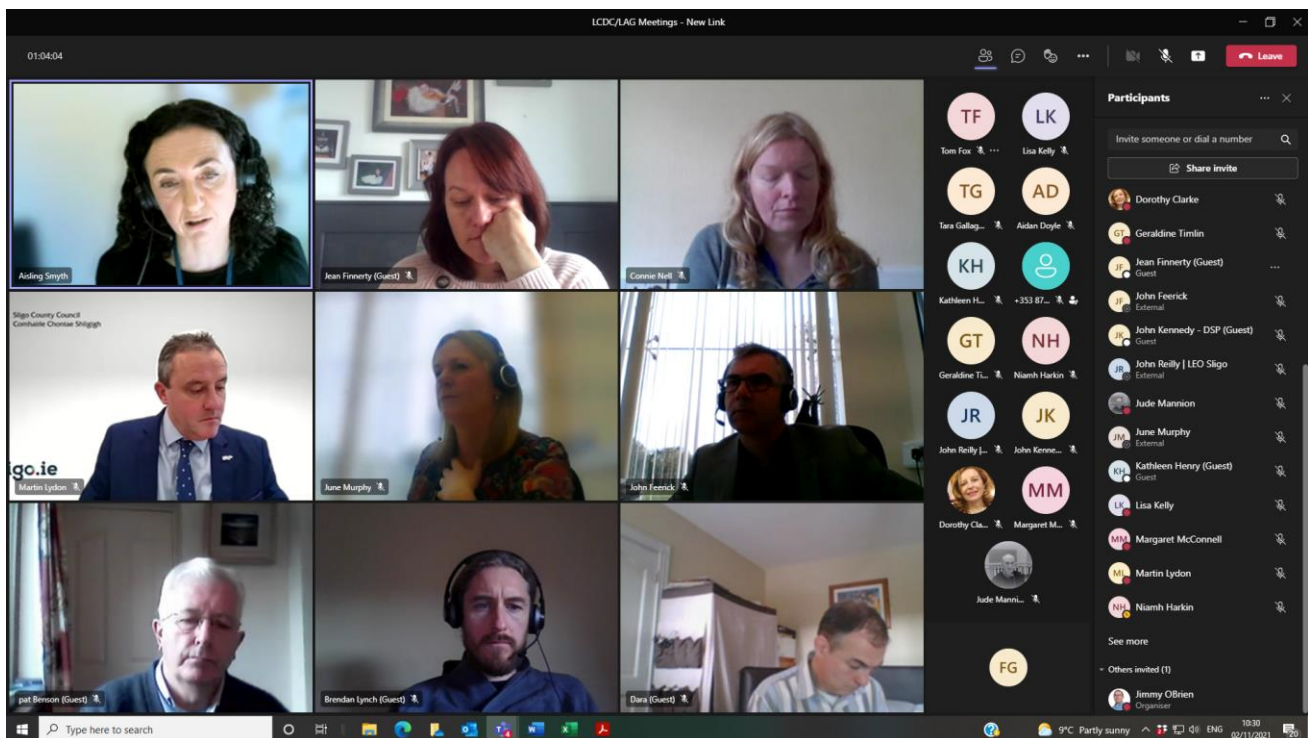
LCDC/LAG Meetings - New Link

01:04:04

Leave

Aisling Smyth

Jean Finnerty (Guest)

Connie Nell

Sligo County Council
Comhairle Chontae Shligigh

igo.ie

Martin Lydon

June Murphy

John Feerick

pat Benson (Guest)

Brendan Lynch (Guest)

Dara (Guest)

TF
Tom Fox

LK
Lisa Kelly

TG
Tara Gallag...

AD
Aidan Doyle

KH
Kathleen H...

+353 87...

GT
Geraldine Ti...

NH
Niamh Harkin

JR
John Reilly |...

JK
John Kenne...

Dorothy Cla...

MM
Margaret M...

Jude Manni...

FG

Participants

Invite someone or dial a number

Share invite

Dorothy Clarke

GT Geraldine Timlin

JF Jean Finnerty (Guest)
Guest

JF John Feerick
External

JK John Kennedy - DSP (Guest)
Guest

JR John Reilly | LEO Sligo
External

Jude Mannion

JM June Murphy
External

KH Kathleen Henry (Guest)
Guest

LK Lisa Kelly

MM Margaret McConnell

ML Martin Lydon

NH Niamh Harkin

See more

Others invited (1)

Jimmy OBrien
Organiser

Type here to search

9°C Partly sunny ENG 10:30 02/11/2021